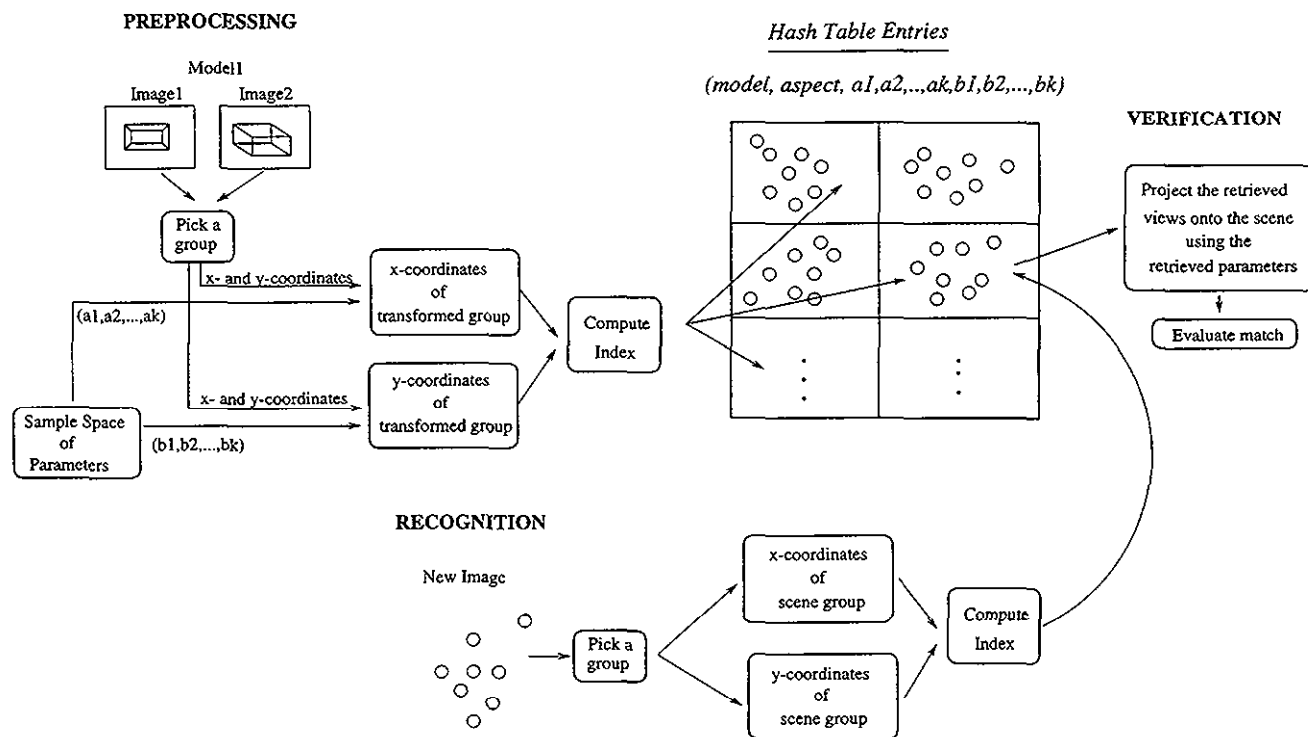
PREPROCESSING

Model1

Image1

Image2

Pick a group

x- and y-coordinates

x-coordinates of transformed group

(a1,a2,...,ak)

x- and y-coordinates

y-coordinates of transformed group

Sample Space of Parameters

(b1,b2,...,bk)

Compute Index

Hash Table Entries

(model, aspect, a1,a2,..,ak,b1,b2,...,bk)

VERIFICATION

Project the retrieved views onto the scene using the retrieved parameters

Evaluate match

RECOGNITION

New Image

Pick a group

x-coordinates of scene group

y-coordinates of scene group

Compute Index